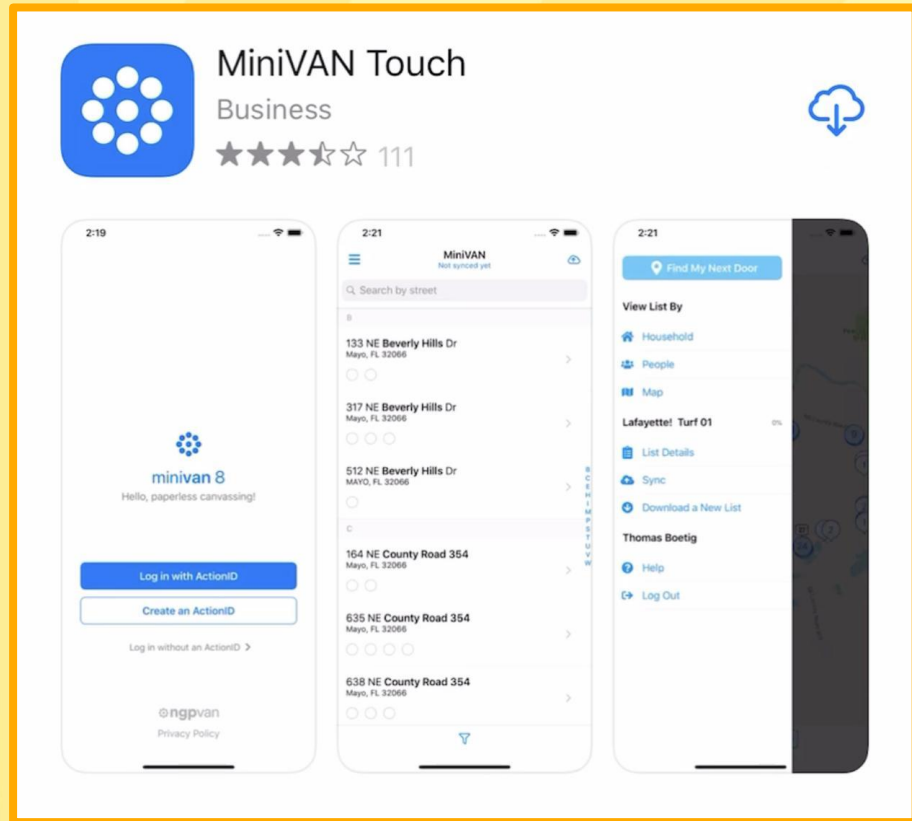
MiniVAN Touch
Business
111

2:19

minivan 8
Hello, paperless canvassing!

Log in with ActionID
Create an ActionID
Log in without an ActionID >

ngpvan
Privacy Policy

2:21
MiniVAN
Not synced yet
Search by street
B
133 NE Beverly Hills Dr
Mayo, FL 32066
317 NE Beverly Hills Dr
Mayo, FL 32066
512 NE Beverly Hills Dr
MAYO, FL 32066
C
164 NE County Road 354
Mayo, FL 32066
635 NE County Road 354
Mayo, FL 32066
638 NE County Road 354
Mayo, FL 32066

2:21
Find My Next Door
View List By
Household
People
Map
Lafayette! Turf 01
0%
List Details
Sync
Download a New List
Thomas Boetig
Help
Log Out